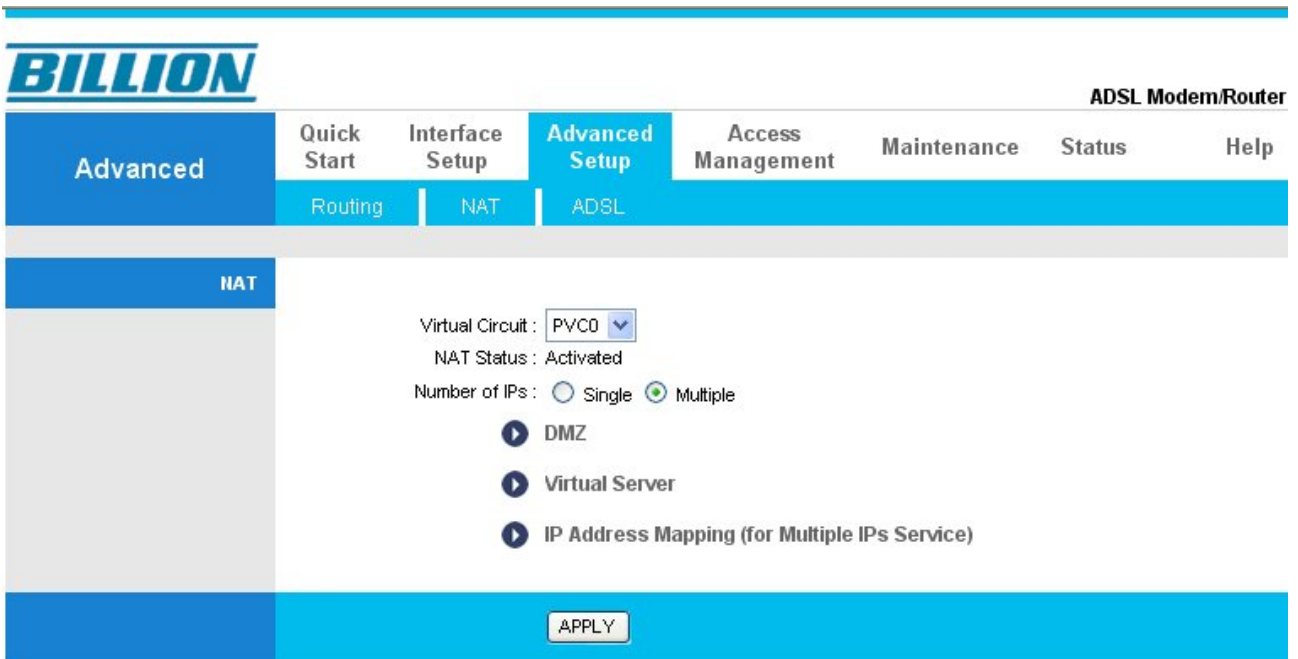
BILLION

ADSL Modem/Router

Advanced

Quick Start | Interface Setup | Advanced Setup | Access Management | Maintenance | Status | Help

Routing | NAT | ADSL

NAT

Virtual Circuit : PVC0
NAT Status : Activated
Number of IPs : Single Multiple

DMZ

Virtual Server

IP Address Mapping (for Multiple IPs Service)

APPLY